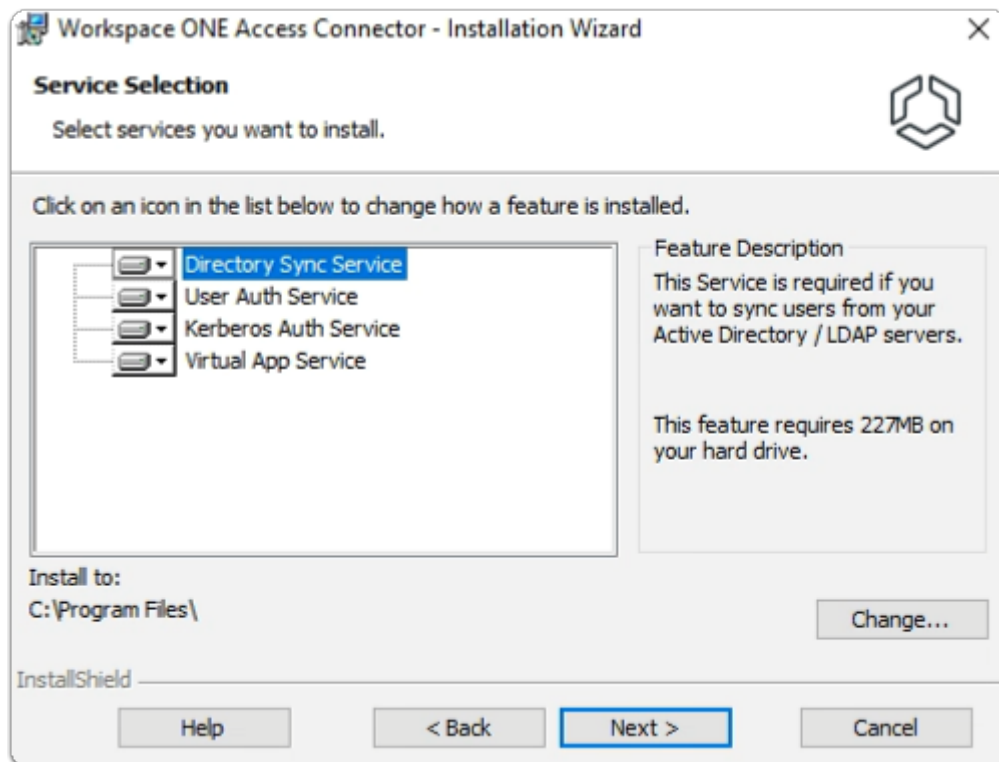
Workspace ONE Access Connector - Installation Wizard

Service Selection

Select services you want to install.

Click on an icon in the list below to change how a feature is installed.

Directory Sync Service
User Auth Service
Kerberos Auth Service
Virtual App Service

Feature Description

This Service is required if you want to sync users from your Active Directory / LDAP servers.

This feature requires 227MB on your hard drive.

Install to:
C:\Program Files\

Change...

InstallShield

Help

< Back

Next >

Cancel